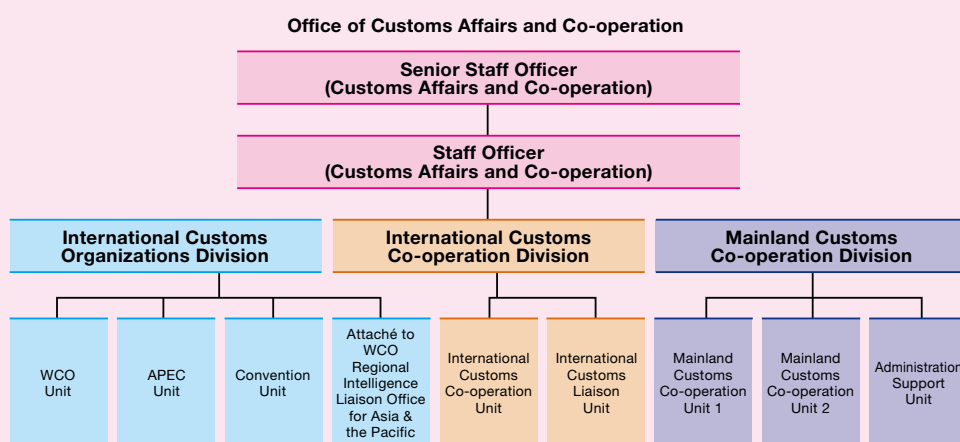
Office of Customs Affairs and Co-operation

Senior Staff Officer (Customs Affairs and Co-operation)

Staff Officer (Customs Affairs and Co-operation)

International Customs Organizations Division

International Customs Co-operation Division

Mainland Customs Co-operation Division

WCO Unit

APEC Unit

Convention Unit

Attaché to WCO Regional Intelligence Liaison Office for Asia & the Pacific

International Customs Co-operation Unit

International Customs Liaison Unit

Mainland Customs Co-operation Unit 1

Mainland Customs Co-operation Unit 2

Administration Support Unit